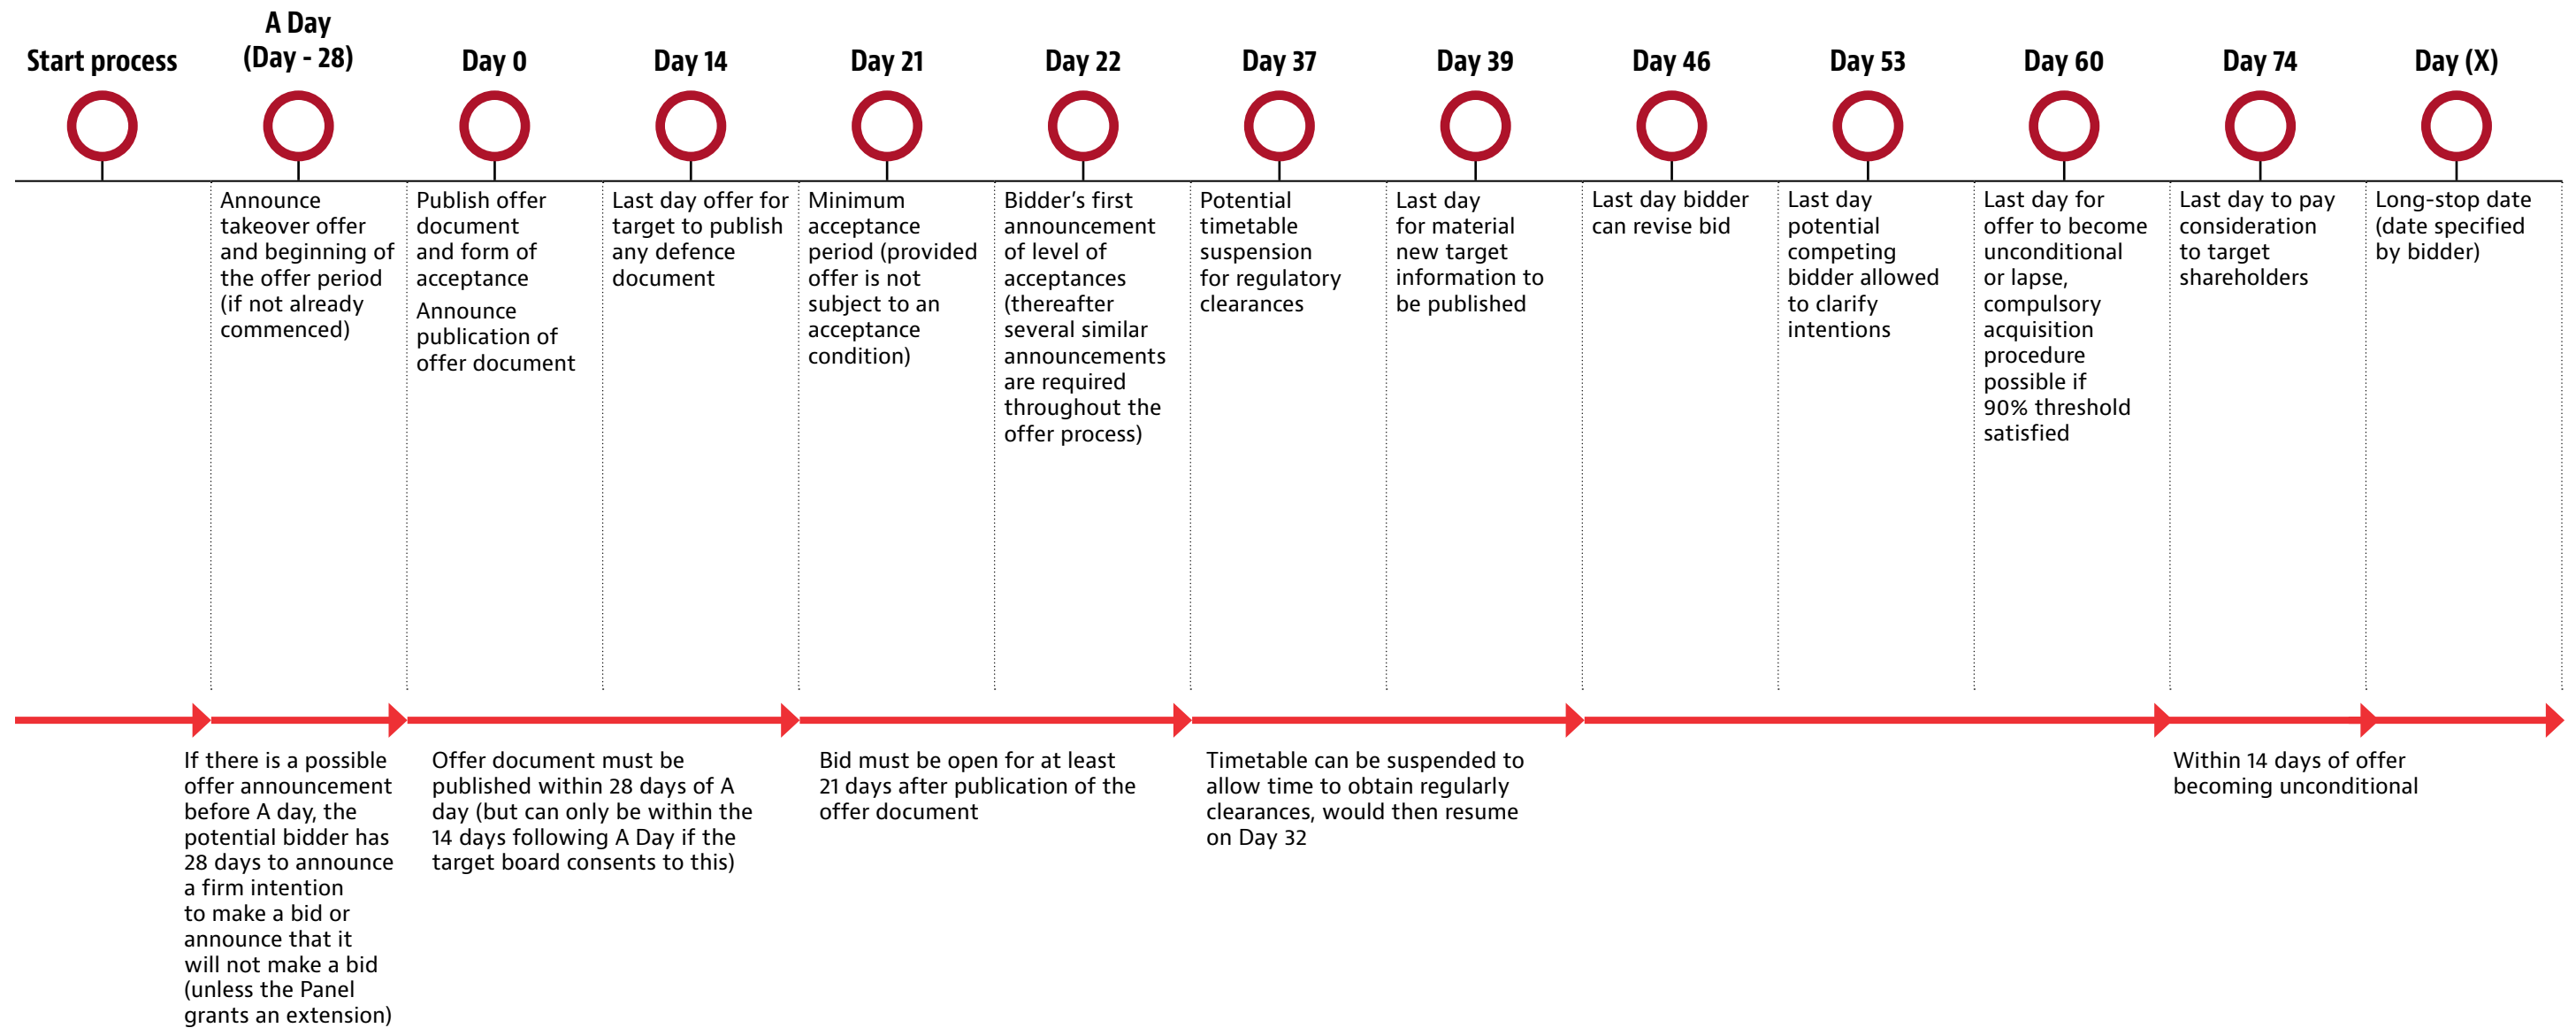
Start process

A Day
(Day - 28)

Announce takeover offer and beginning of the offer period (if not already commenced)

Day 0

Publish offer document and form of acceptance

Announce publication of offer document

Day 14

Last day offer for target to publish any defence document

Day 21

Minimum acceptance period (provided offer is not subject to an acceptance condition)

Day 22

Bidder's first announcement of level of acceptances (thereafter several similar announcements are required throughout the offer process)

Day 37

Potential timetable suspension for regulatory clearances

Day 39

Last day for material new target information to be published

Day 46

Last day bidder can revise bid

Day 53

Last day potential competing bidder allowed to clarify intentions

Day 60

Last day for offer to become unconditional or lapse, compulsory acquisition procedure possible if 90% threshold satisfied

Day 74

Last day to pay consideration to target shareholders

Day (X)

Long-stop date (date specified by bidder)

If there is a possible offer announcement before A day, the potential bidder has 28 days to announce a firm intention to make a bid or announce that it will not make a bid (unless the Panel grants an extension)

Offer document must be published within 28 days of A day (but can only be within the 14 days following A Day if the target board consents to this)

Bid must be open for at least 21 days after publication of the offer document

Timetable can be suspended to allow time to obtain regularly clearances, would then resume on Day 32

Within 14 days of offer becoming unconditional